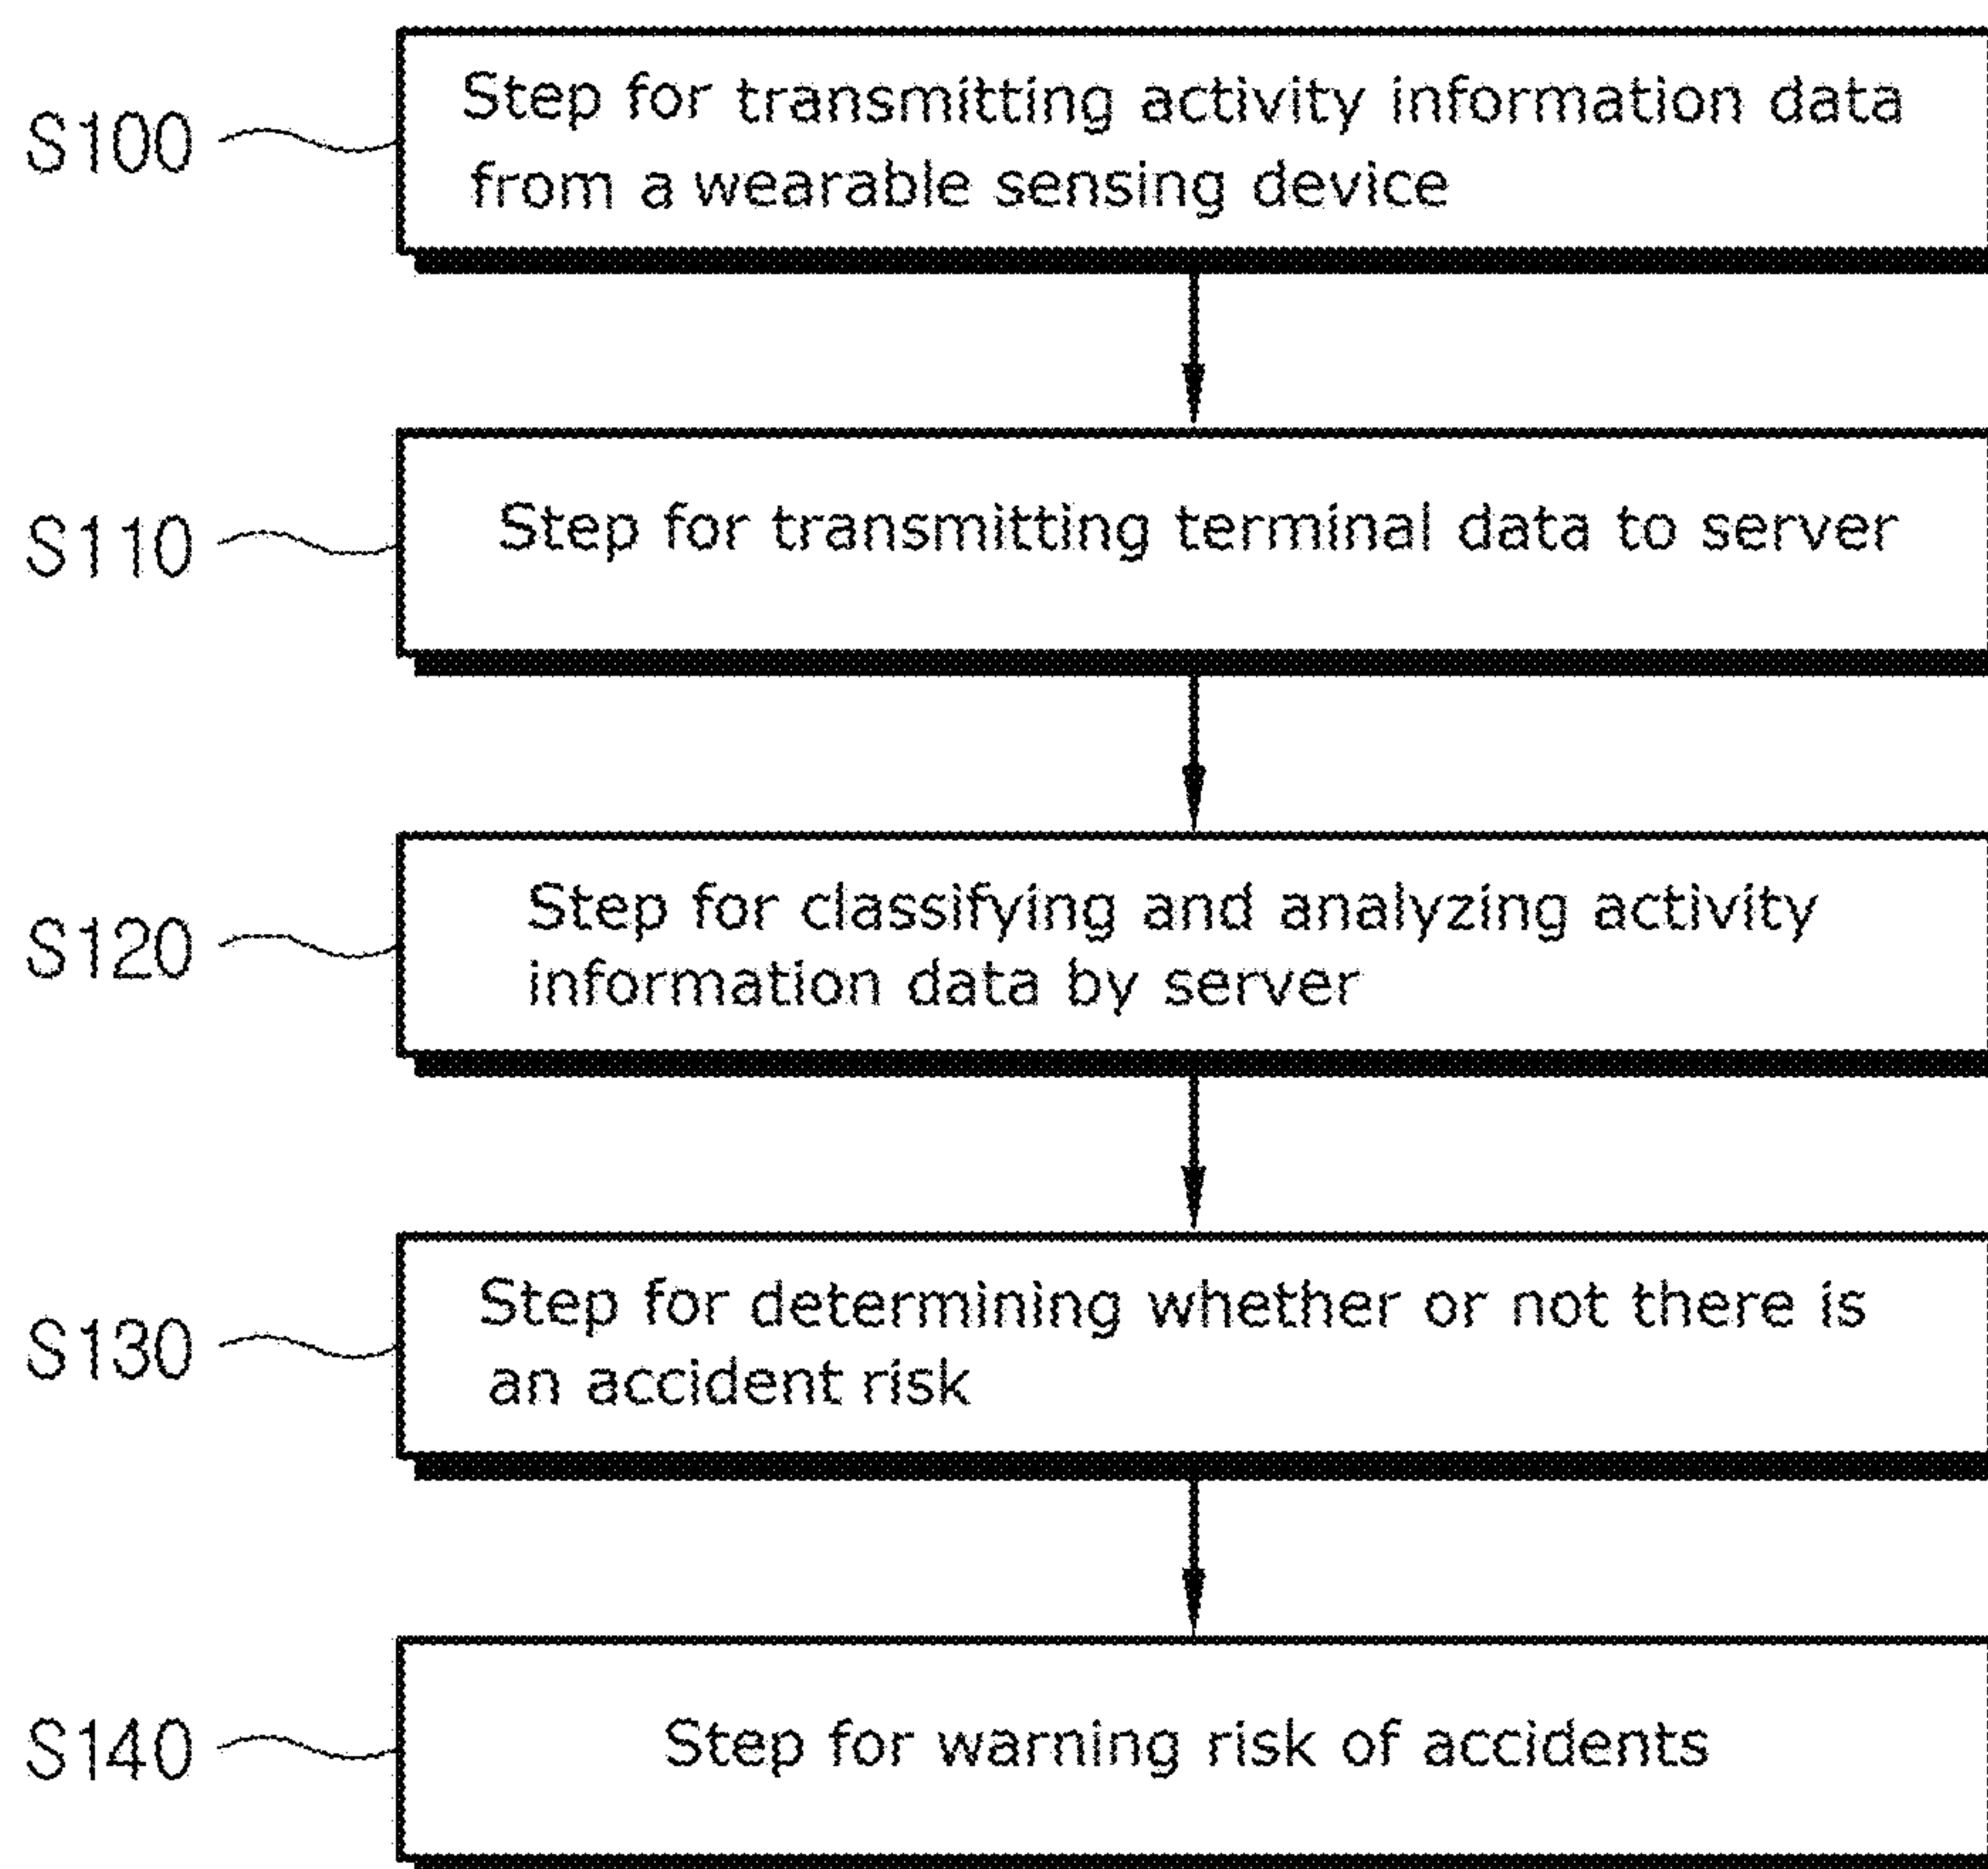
S100
Step for transmitting activity information data from a wearable sensing device

S110
Step for transmitting terminal data to server

S120
Step for classifying and analyzing activity information data by server

S130
Step for determining whether or not there is an accident risk

S140
Step for warning risk of accidents